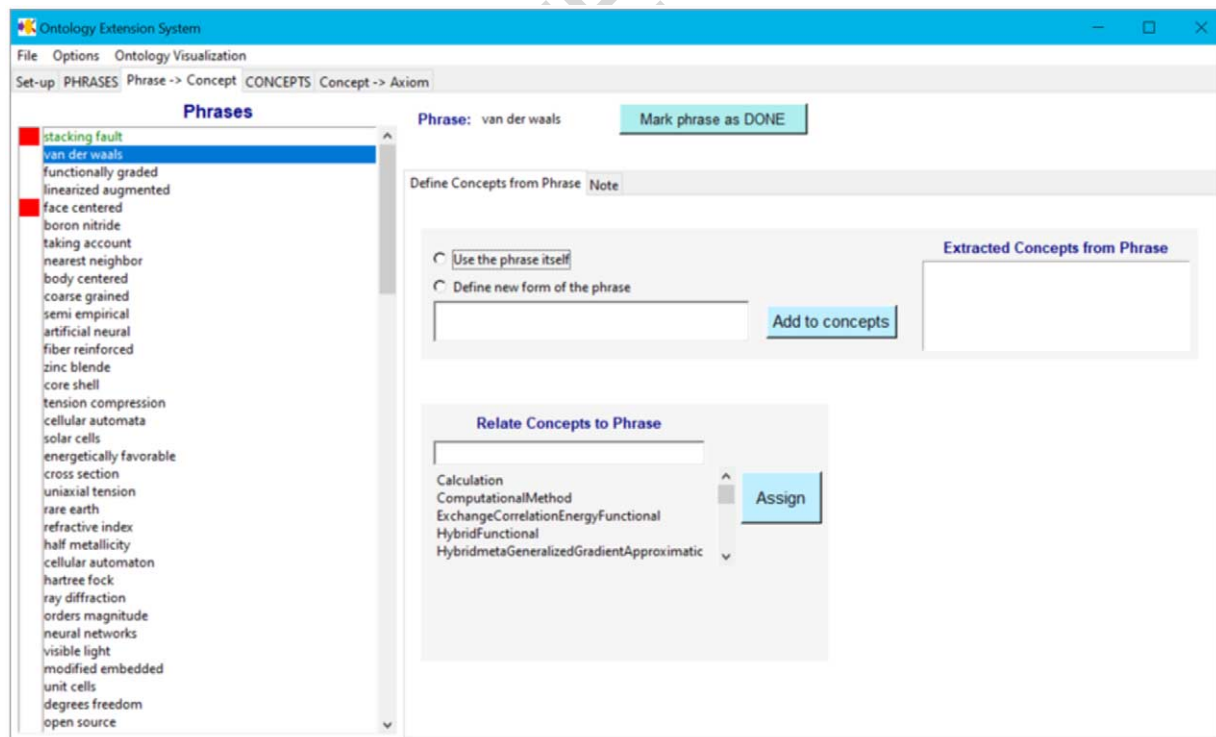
Ontology Extension System

File Options Ontology Visualization

Set-up PHRASES Phrase -> Concept CONCEPTS Concept -> Axiom

Phrases

stacking fault
van der waals
functionally graded
linearized augmented
face centered
boron nitride
taking account
nearest neighbor
body centered
coarse grained
semi empirical
artificial neural
fiber reinforced
zinc blende
core shell
tension compression
cellular automata
solar cells
energetically favorable
cross section
uniaxial tension
rare earth
refractive index
half metallicity
cellular automaton
hartree fock
ray diffraction
orders magnitude
neural networks
visible light
modified embedded
unit cells
degrees freedom
open source

Phrase: van der waals

Mark phrase as DONE

Define Concepts from Phrase Note

Use the phrase itself

Define new form of the phrase

Add to concepts

Extracted Concepts from Phrase

Relate Concepts to Phrase

Calculation
ComputationalMethod
ExchangeCorrelationEnergyFunctional
HybridFunctional
HybridmetaGeneralizedGradientApproximatic

Assign